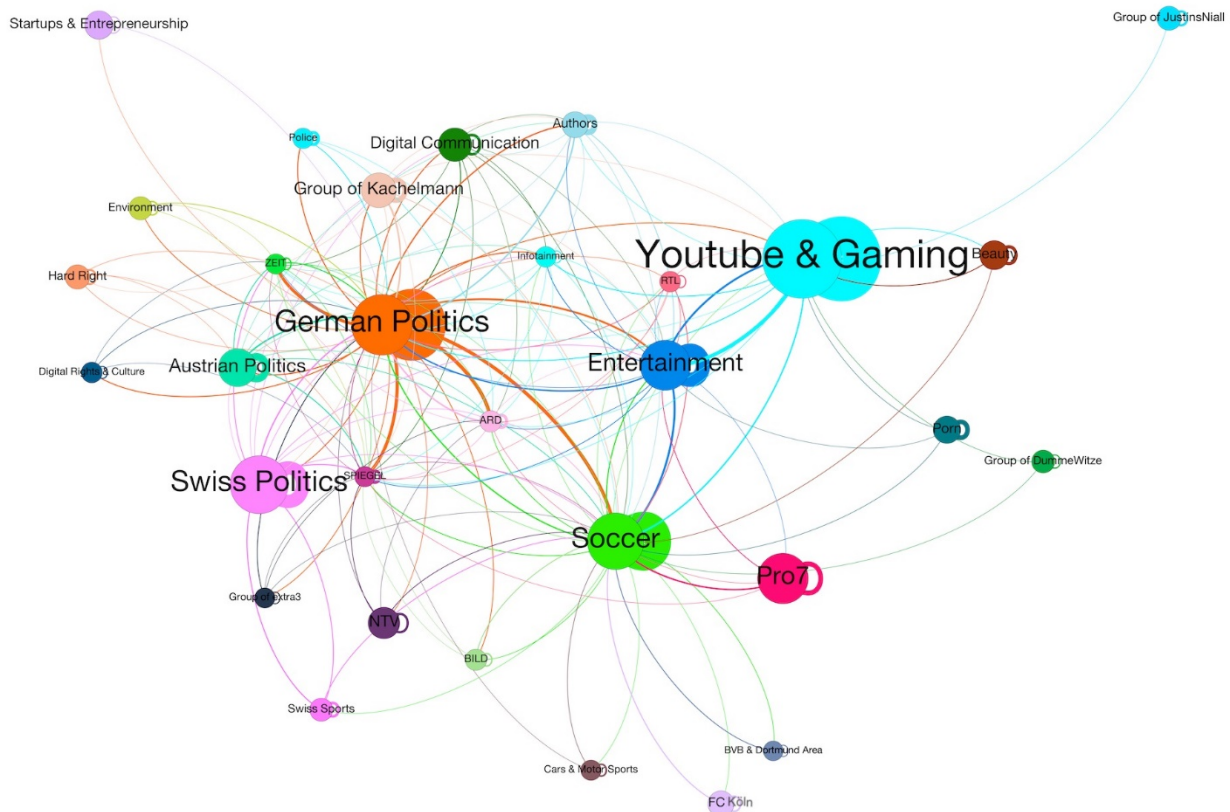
Startups & Entrepreneurship

Group of JustinsNiall

Authors

Police

Digital Communication

Group of Kachelmann

Environment

Youtube & Gaming

Beauty

Infotainment

ZEIT

Hard Right

RTL

German Politics

Entertainment

Austrian Politics

Digital Rights & Culture

ARD

Porn

Group of DummeWitze

Swiss Politics

SPIEGEL

Soccer

Pro7

Group of Extra3

NTV

BILD

Swiss Sports

BVB & Dortmund Area

Cars & Motor Sports

FC Köln